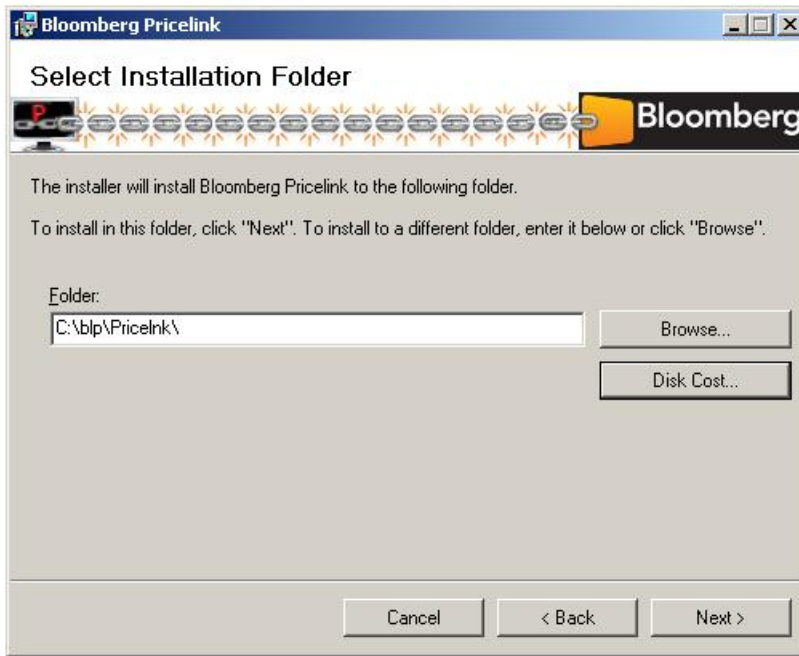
Bloomberg Pricelink

Select Installation Folder

P

Bloomberg

The installer will install Bloomberg Pricelink to the following folder.

To install in this folder, click "Next". To install to a different folder, enter it below or click "Browse".

Folder:

C:\blp\Pricelnk\

Browse...

Disk Cost...

Cancel

< Back

Next >